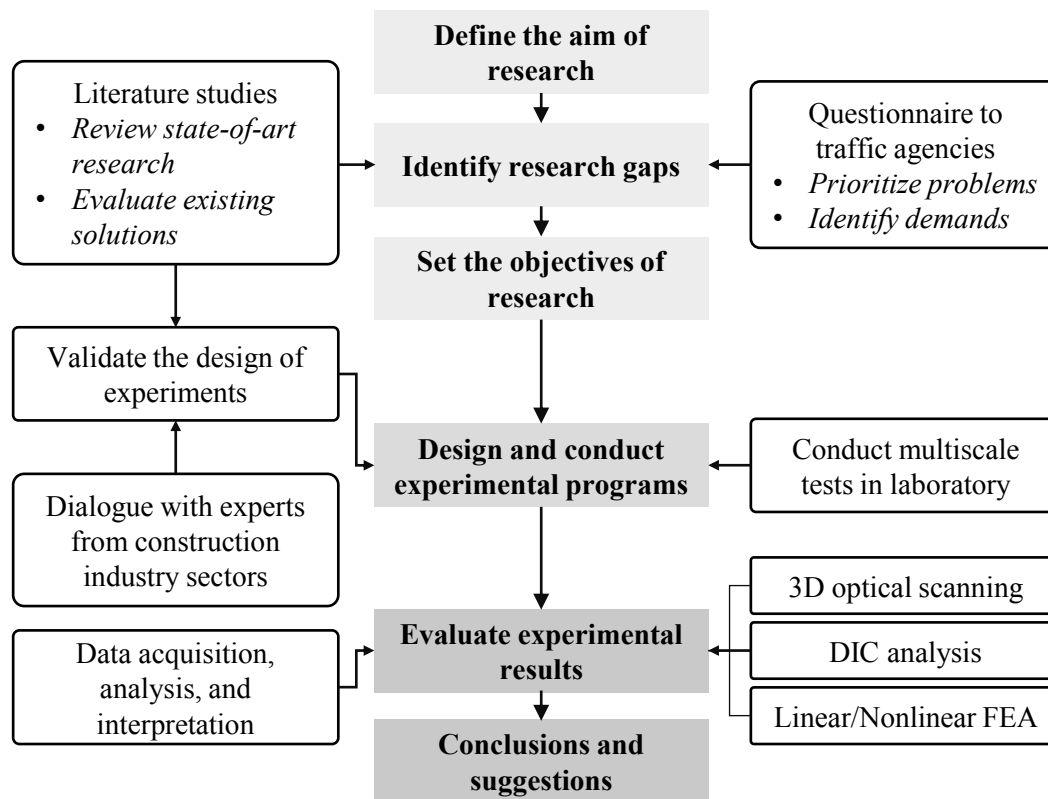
Define the aim of research

Literature studies
• Review state-of-art research
• Evaluate existing solutions

Identify research gaps

Questionnaire to traffic agencies
• Prioritize problems
• Identify demands

Set the objectives of research

Validate the design of experiments

Dialogue with experts from construction industry sectors

Design and conduct experimental programs

Conduct multiscale tests in laboratory

Data acquisition, analysis, and interpretation

Evaluate experimental results

3D optical scanning

DIC analysis

Linear/Nonlinear FEA

Conclusions and suggestions